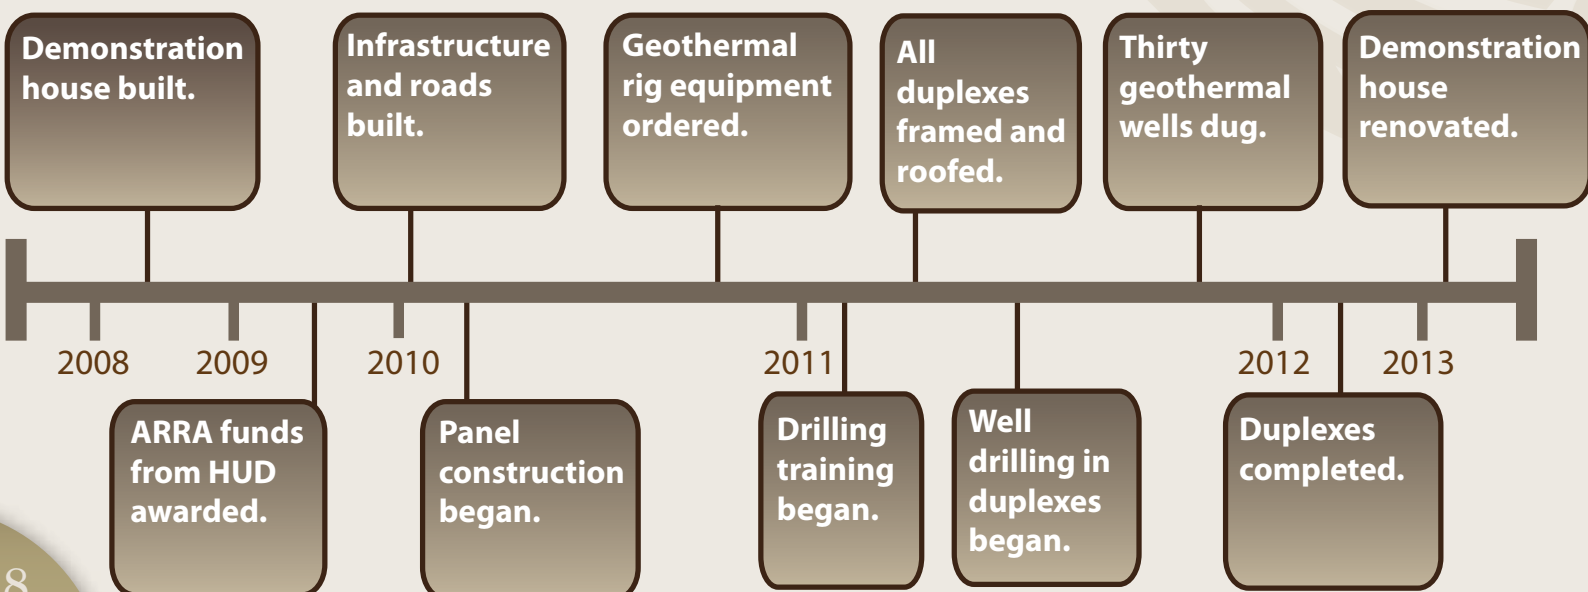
Demonstration house built.

Infrastructure and roads built.

Geothermal rig equipment ordered.

All duplexes framed and roofed.

Thirty geothermal wells dug.

Demonstration house renovated.

2008

2009

2010

2011

2012

2013

ARRA funds from HUD awarded.

Panel construction began.

Drilling training began.

Well drilling in duplexes began.

Duplexes completed.

8